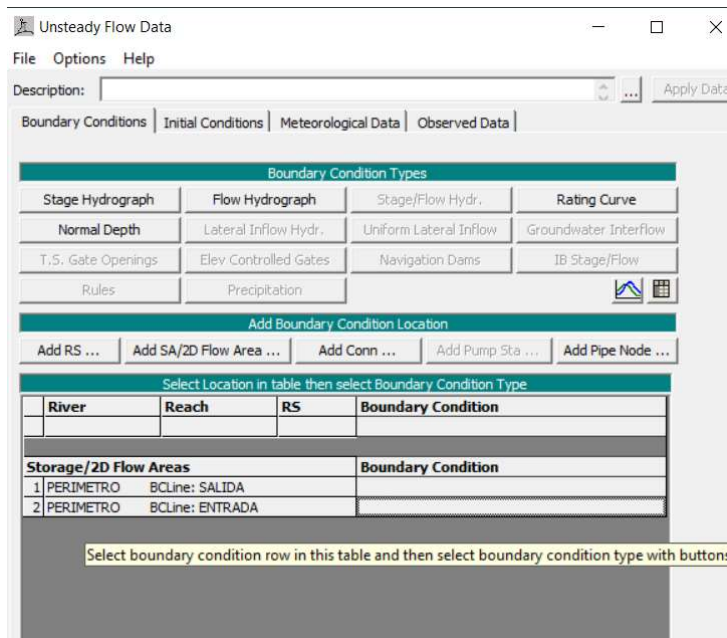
Unsteady Flow Data

File Options Help

Description: ... Apply Data

Boundary Conditions | Initial Conditions | Meteorological Data | Observed Data

Boundary Condition Types

Stage Hydrograph | Flow Hydrograph | Stage/Flow Hydr. | Rating Curve
Normal Depth | Lateral Inflow Hydr. | Uniform Lateral Inflow | Groundwater Interflow
T.S. Gate Openings | Elev Controlled Gates | Navigation Dams | IB Stage/Flow
Rules | Precipitation

Add Boundary Condition Location

Add RS ... | Add SA/2D Flow Area ... | Add Conn ... | Add Pump Sta ... | Add Pipe Node ...

Select Location in table then select Boundary Condition Type

| River | Reach | RS | Boundary Condition |
|---|---|---|---|
| | | | |

| | Storage/2D Flow Areas | | Boundary Condition |
|---|---|---|---|
| 1 | PERIMETRO | BCLine: SALIDA | |
| 2 | PERIMETRO | BCLine: ENTRADA | |

Select boundary condition row in this table and then select boundary condition type with buttons